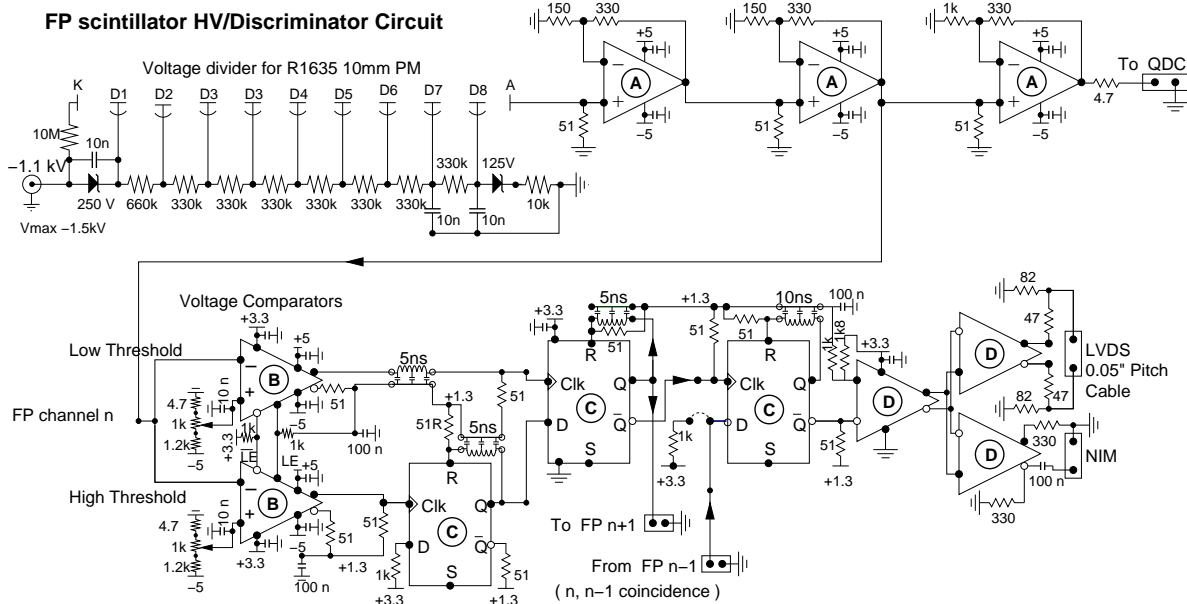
FP scintillator HV/Discriminator Circuit

Voltage divider for R1635 10mm PM

K
D1 D2 D3 D3 D4 D5 D6 D7 D8
A
10M
10n
−1.1 kV
250 V
660k 330k 330k 330k 330k 330k 330k
330k
125V
10k
10n 10n
Vmax −1.5kV

150 330 +5 A 51 −5
150 330 +5 A 51 −5
1k 330 +5 A 51 −5
To QDC
4.7

Voltage Comparators
+3.3
+5
Low Threshold
B
51
4.7
10 n
1k
1.2k
−5
FP channel n
+3.3
1k
LE
−5
100 n
LE +5
High Threshold
B
4.7
10 n
1k
1.2k
−5
+3.3
−5
100 n
51
+1.3
5ns
51
+1.3
51R
5ns
51
R
Clk
C
D
Q
Q
S
1k
+3.3
51
+1.3

+3.3
5ns
+1.3
10ns
100 n
51
51
51
R
Clk
C
D
Q
Q
S
1k
+3.3
To FP n+1
From FP n−1
( n, n−1 coincidence )
R
Clk
C
D
Q
Q
S
1k
1k8
+3.3
D
51
+1.3
82
47
D
82
47
LVDS
0.05" Pitch
Cable
D
330
NIM
100 n
330